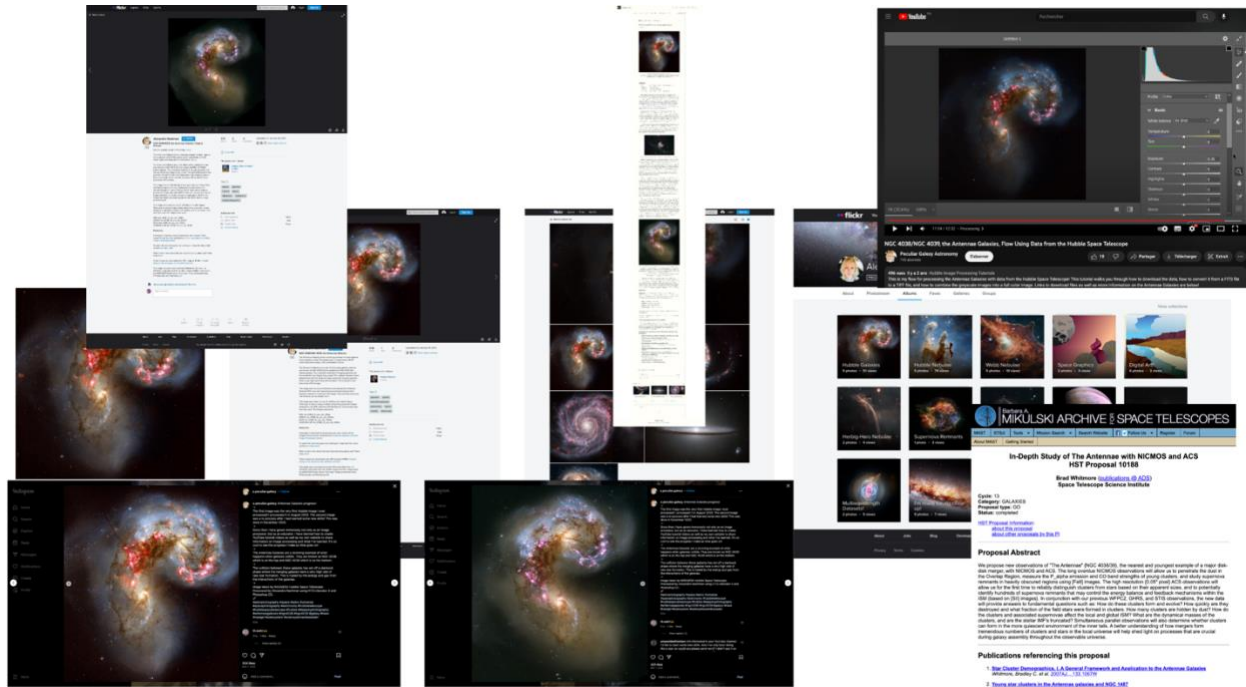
flickr

YouTube

NGC 4038/NGC 4039, the Antennae Galaxies, Flow Using Data from the Hubble Space Telescope

Peculiar Galaxy Astronomy

S'abonner

Partager

Télécharger

Extrait

flickr

About

Photostream

Albums

Faves

Galleries

Groups

Hubble Galaxies

Hubble Nebulae

Webb Nebulae

Space Graphics

Digital Art

Herbig-Haro Nebulae

Supernova Remnants

Multiwavelength Datasets

Barbara A. MIKULSKI ARCHIVE FOR SPACE TELESCOPES

MAST

STScI

Tools

Mission Search

Search Website

Follow Us

Register

Forum

About MAST

Getting Started

In-Depth Study of The Antennae with NICMOS and ACS
HST Proposal 10188

Brad Whitmore (publications @ ADS)
Space Telescope Science Institute

Cycle: 13
Category: GALAXIES
Proposal type: GO
Status: completed

HST Proposal Information
about this proposal
other proposals by this PI

Proposal Abstract

Publications referencing this proposal

1. Star Cluster Demographics. I. A General Framework and Application to the Antennae Galaxies

2. Young star clusters in the Antennae galaxies and NGC 1487

Instagram